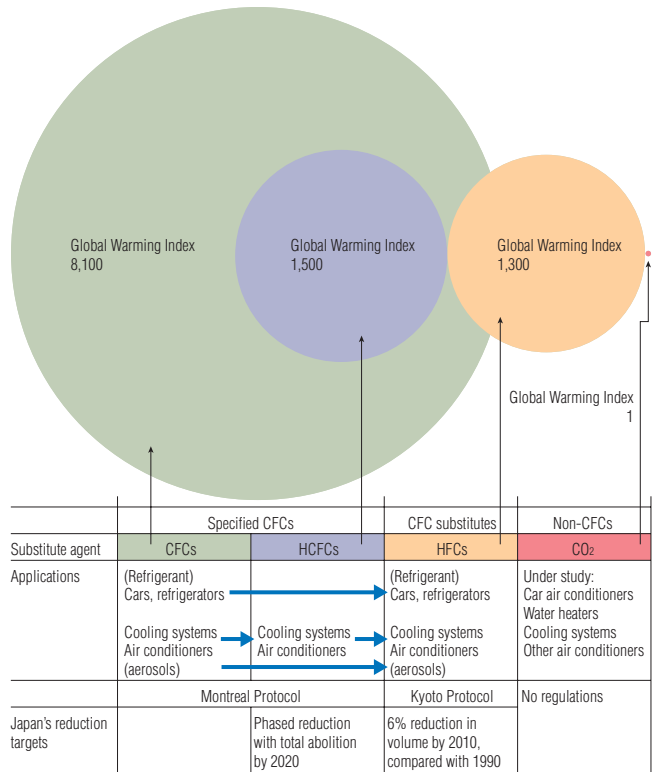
Global Warming Index
8,100

Global Warming Index
1,500

Global Warming Index
1,300

Global Warming Index
1

| | Specified CFCs | | CFC substitutes | Non-CFCs |
|---|---|---|---|---|
| Substitute agent | CFCs | HCFCs | HFCs | $CO_2$ |
| Applications | (Refrigerant) Cars, refrigerators<br>Cooling systems Air conditioners (aerosols) | Cooling systems Air conditioners | (Refrigerant) Cars, refrigerators<br>Cooling systems Air conditioners (aerosols) | Under study: Car air conditioners Water heaters Cooling systems Other air conditioners |
| | Montreal Protocol | | Kyoto Protocol | No regulations |
| Japan's reduction targets | | Phased reduction with total abolition by 2020 | 6% reduction in volume by 2010, compared with 1990 | |